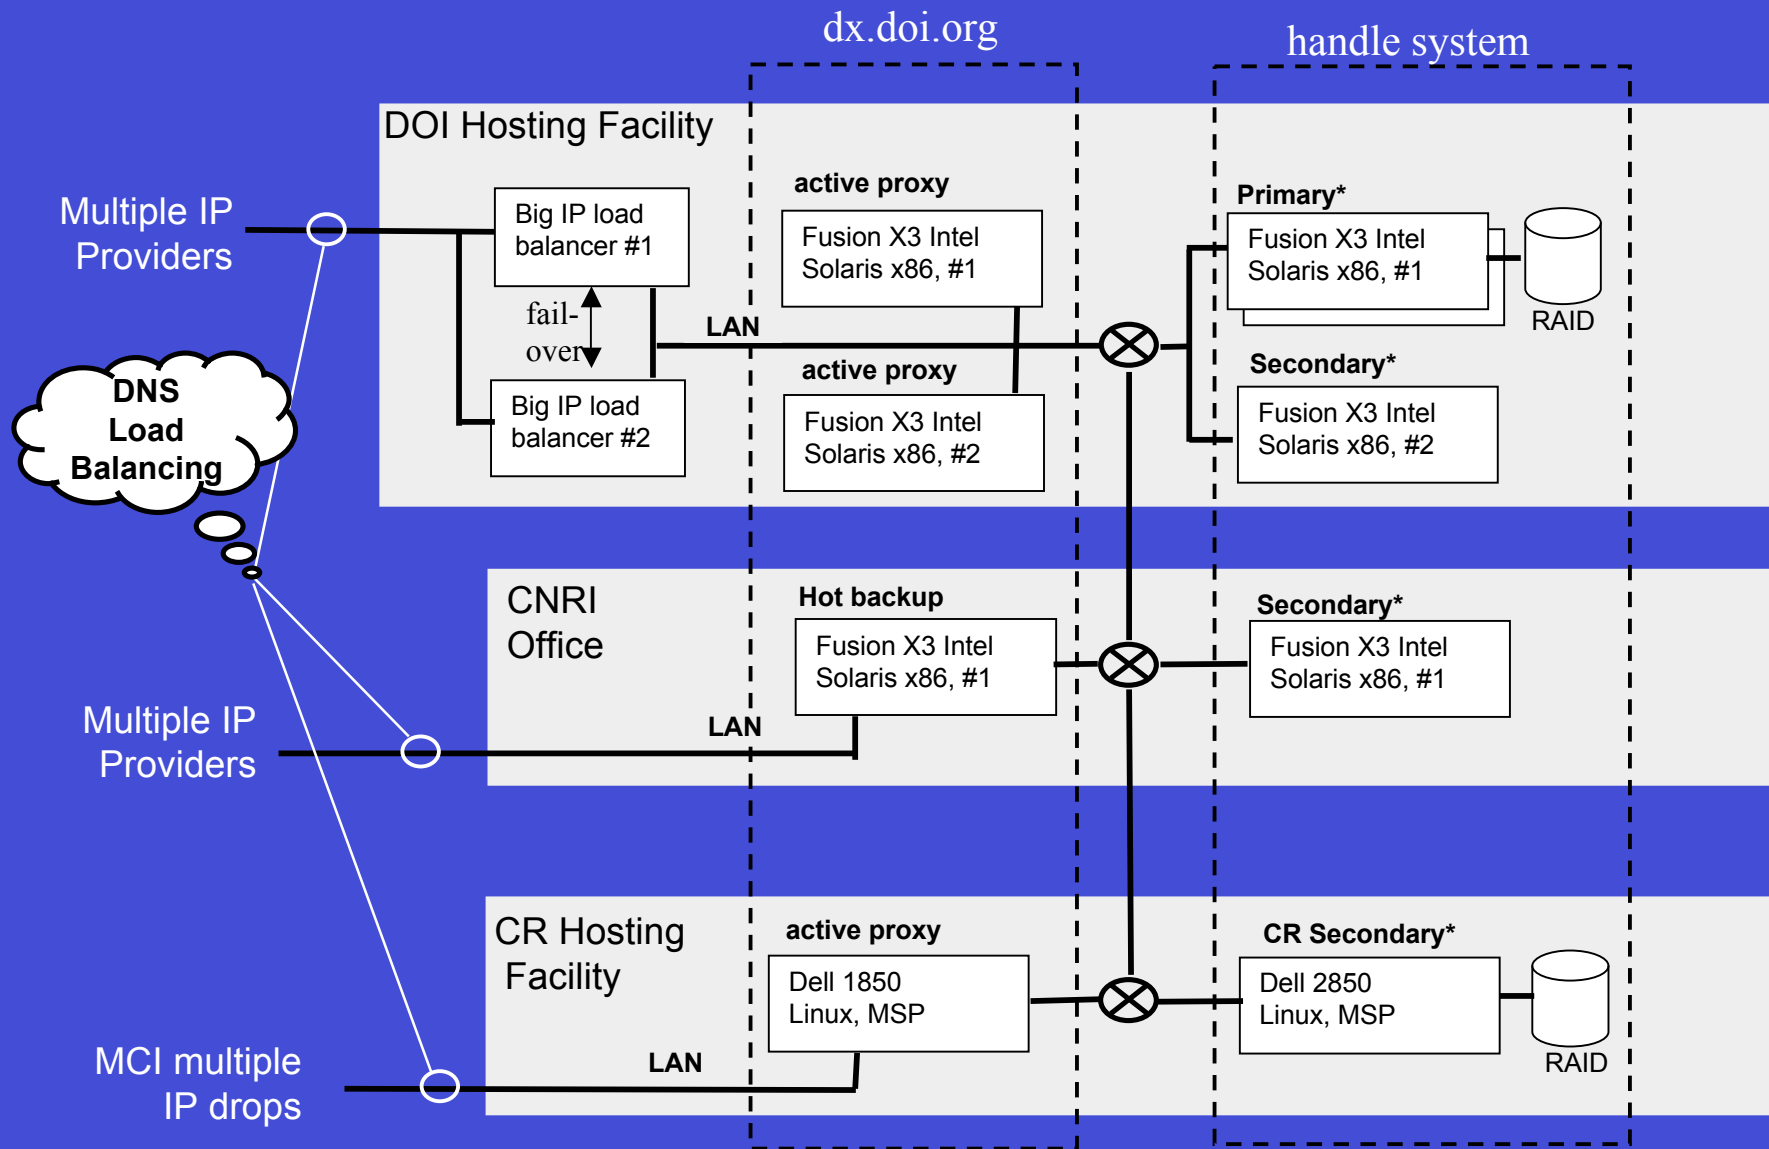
dx.doi.org

handle system

DOI Hosting Facility

Multiple IP Providers

Big IP load balancer #1

fail-over

Big IP load balancer #2

LAN

active proxy

Fusion X3 Intel Solaris x86, #1

active proxy

Fusion X3 Intel Solaris x86, #2

Primary*

Fusion X3 Intel Solaris x86, #1

RAID

Secondary*

Fusion X3 Intel Solaris x86, #2

DNS Load Balancing

CNRI Office

Hot backup

Fusion X3 Intel Solaris x86, #1

Secondary*

Fusion X3 Intel Solaris x86, #1

Multiple IP Providers

LAN

CR Hosting Facility

active proxy

Dell 1850 Linux, MSP

CR Secondary*

Dell 2850 Linux, MSP

RAID

MCI multiple IP drops

LAN